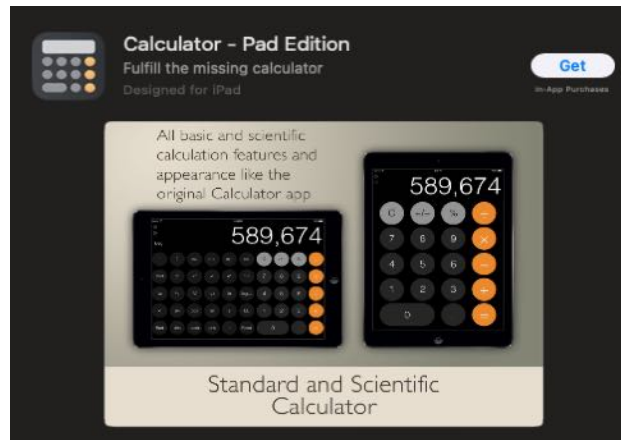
Calculator - Pad Edition
Fulfill the missing calculator
Designed for iPad

Get
In-App Purchases

All basic and scientific calculation features and appearance like the original Calculator app

589,674

589,674

C +/- %
7 8 9
4 5 6
1 2 3
0

Standard and Scientific Calculator